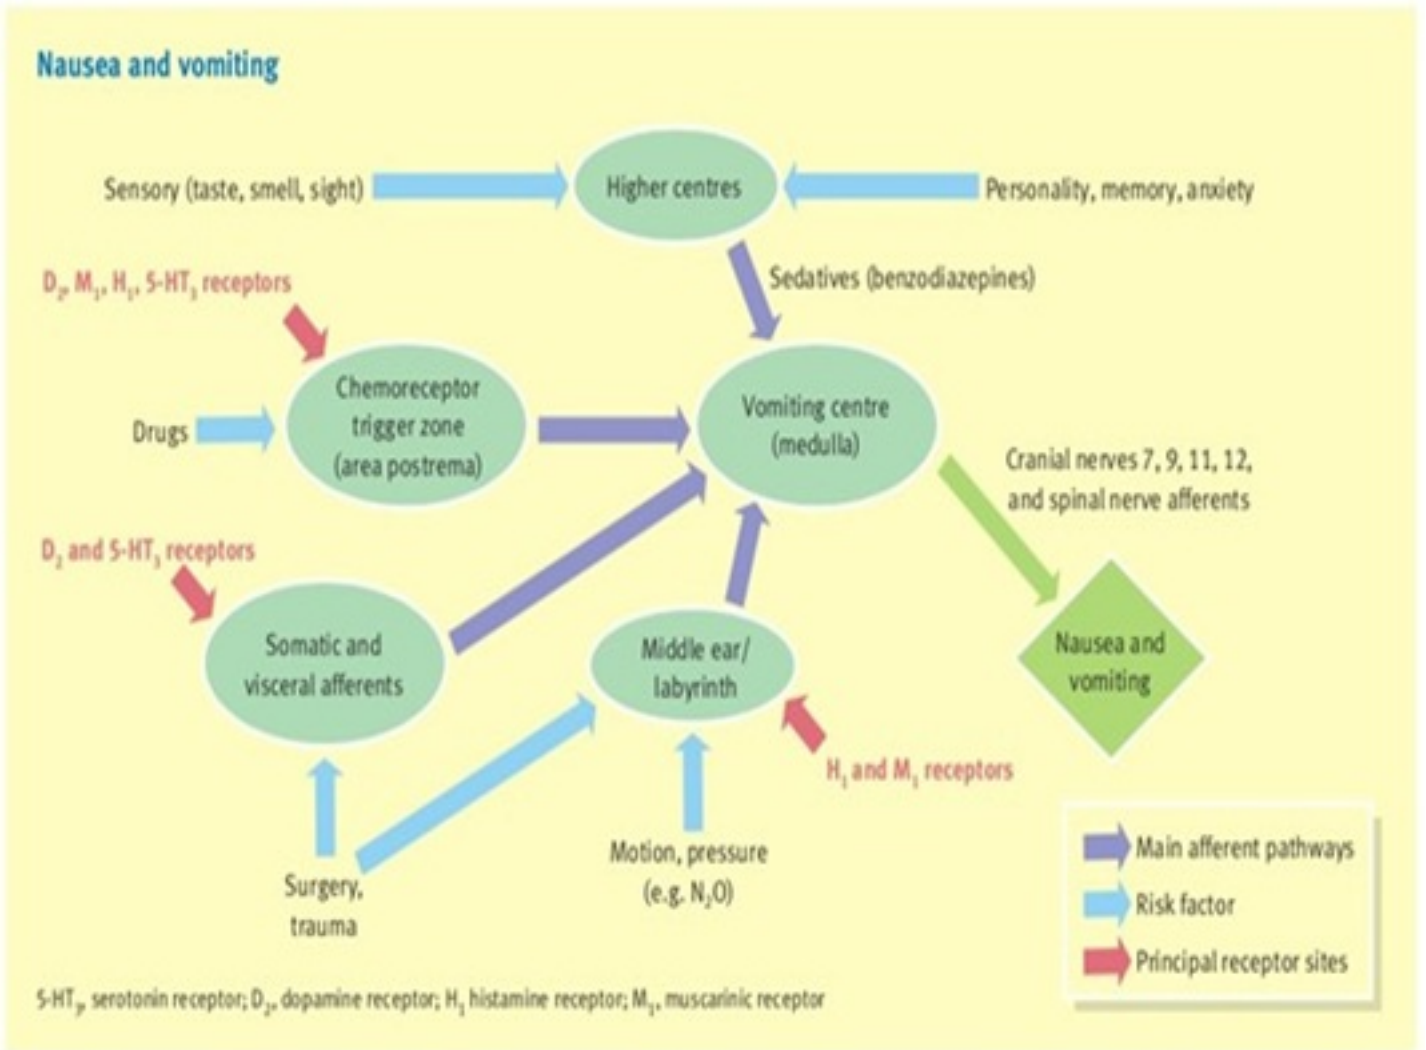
Nausea and vomiting

Sensory (taste, smell, sight)

Higher centres

Personality, memory, anxiety

$D_2$, $M_1$, $H_1$, 5-$HT_3$ receptors

Sedatives (benzodiazepines)

Chemoreceptor trigger zone (area postrema)

Drugs

Vomiting centre (medulla)

Cranial nerves 7, 9, 11, 12, and spinal nerve afferents

$D_2$ and 5-$HT_3$ receptors

Somatic and visceral afferents

Middle ear/ labyrinth

Nausea and vomiting

$H_1$ and $M_1$ receptors

Surgery, trauma

Motion, pressure (e.g. $N_2O$)

Main afferent pathways

Risk factor

Principal receptor sites

5-$HT_3$, serotonin receptor; $D_2$, dopamine receptor; $H_1$ histamine receptor; $M_1$, muscarinic receptor